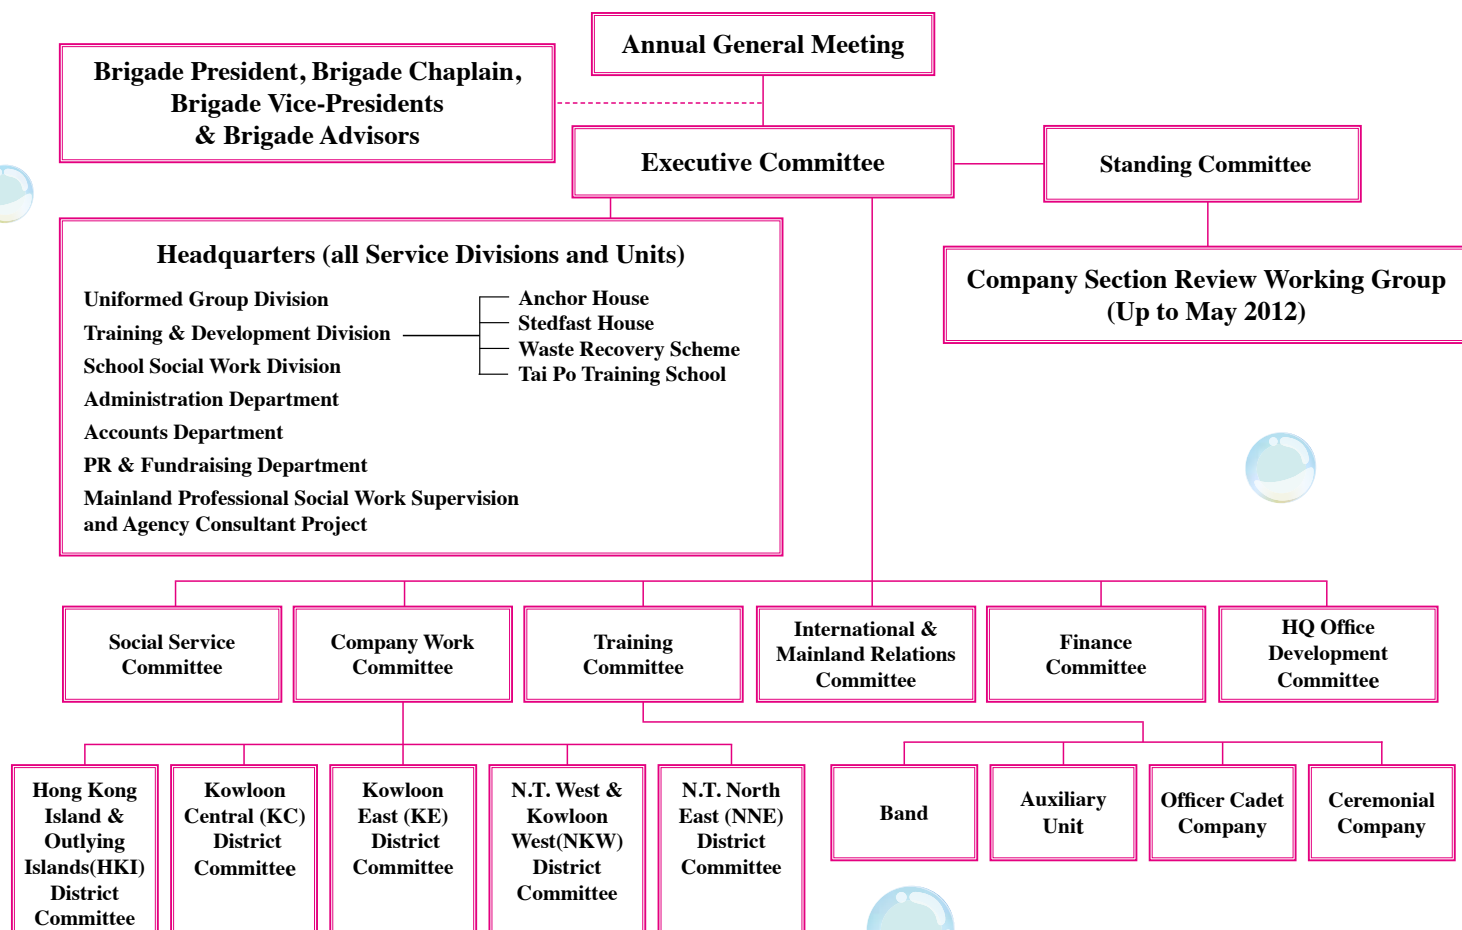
Annual General Meeting

Brigade President, Brigade Chaplain, Brigade Vice-Presidents & Brigade Advisors

Executive Committee

Standing Committee

Company Section Review Working Group (Up to May 2012)

Headquarters (all Service Divisions and Units)

Uniformed Group Division
Training & Development Division
School Social Work Division
Administration Department
Accounts Department
PR & Fundraising Department
Mainland Professional Social Work Supervision and Agency Consultant Project

Anchor House
Stedfast House
Waste Recovery Scheme
Tai Po Training School

Social Service Committee

Company Work Committee

Training Committee

International & Mainland Relations Committee

Finance Committee

HQ Office Development Committee

Hong Kong Island & Outlying Islands(HKI) District Committee

Kowloon Central (KC) District Committee

Kowloon East (KE) District Committee

N.T. West & Kowloon West(NKW) District Committee

N.T. North East (NNE) District Committee

Band

Auxiliary Unit

Officer Cadet Company

Ceremonial Company